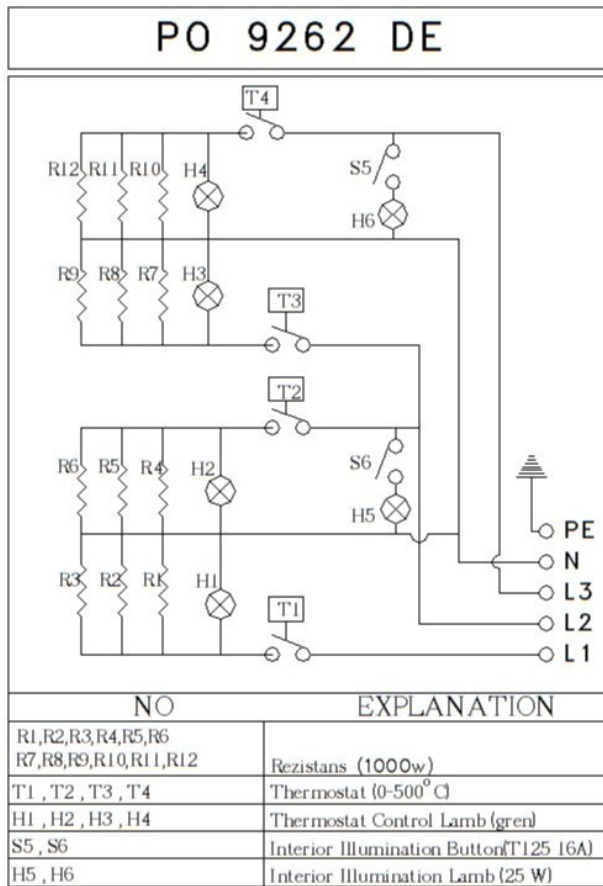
PO 9262 DE

T4
R12 R11 R10 H4
S5
H6
R9 R8 R7 H3
T3
T2
R6 R5 R4 H2
S6
H5
PE
N
R3 R2 R1 H1
T1
L3
L2
L1

| NO | EXPLANATION |
|---|---|
| R1,R2,R3,R4,R5,R6 R7,R8,R9,R10,R11,R12 | Rezistans (1000w) |
| T1 , T2 , T3 , T4 | Thermostat (0-500$^{o}$C) |
| H1 , H2 , H3 , H4 | Thermostat Control Lamb (gren) |
| S5 , S6 | Interior Illumination Button(T125 16A) |
| H5 , H6 | Interior Illumination Lamb (25 W) |